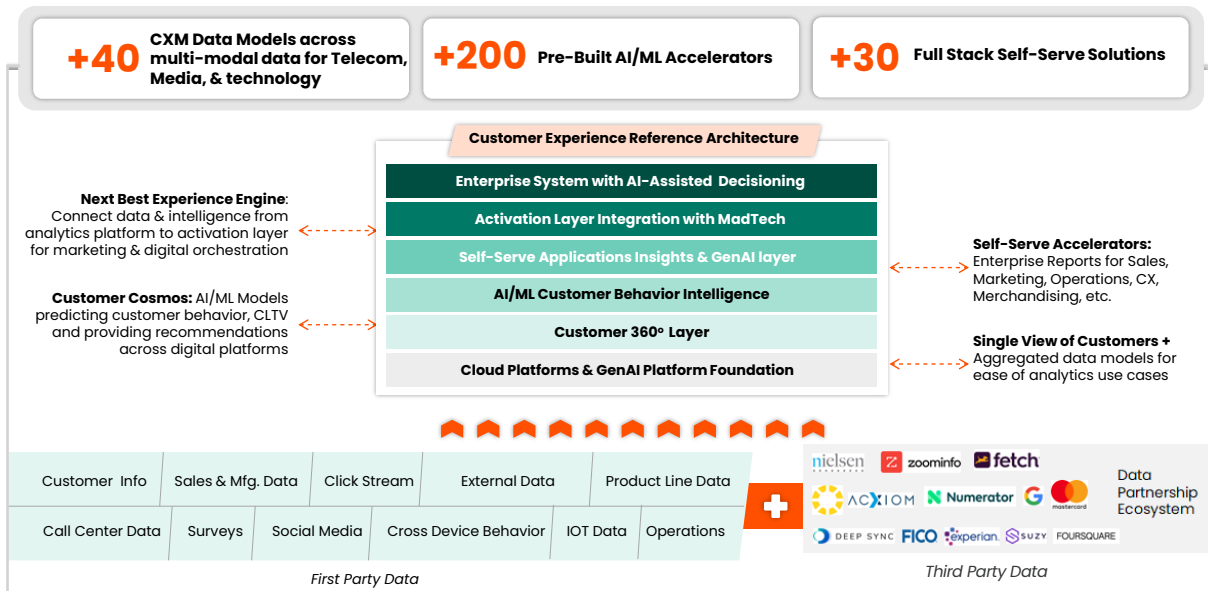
+40 CXM Data Models across multi-modal data for Telecom, Media, & technology

+200 Pre-Built AI/ML Accelerators

+30 Full Stack Self-Serve Solutions

Customer Experience Reference Architecture

Enterprise System with AI-Assisted Decisioning

Activation Layer Integration with MadTech

Self-Serve Applications Insights & GenAI layer

AI/ML Customer Behavior Intelligence

Customer 360° Layer

Cloud Platforms & GenAI Platform Foundation

**Next Best Experience Engine**: Connect data & intelligence from analytics platform to activation layer for marketing & digital orchestration

**Customer Cosmos:** AI/ML Models predicting customer behavior, CLTV and providing recommendations across digital platforms

**Self-Serve Accelerators:** Enterprise Reports for Sales, Marketing, Operations, CX, Merchandising, etc.

**Single View of Customers +** Aggregated data models for ease of analytics use cases

| Customer Info | Sales & Mfg. Data | Click Stream | External Data | Product Line Data |
|---|---|---|---|---|
| Call Center Data | Surveys | Social Media | Cross Device Behavior | IOT Data | Operations |

First Party Data

nielsen zoominfo fetch
ACXIOM Numerator G mastercard
DEEP SYNC FICO experian SUZY FOURSQUARE

Data Partnership Ecosystem

Third Party Data